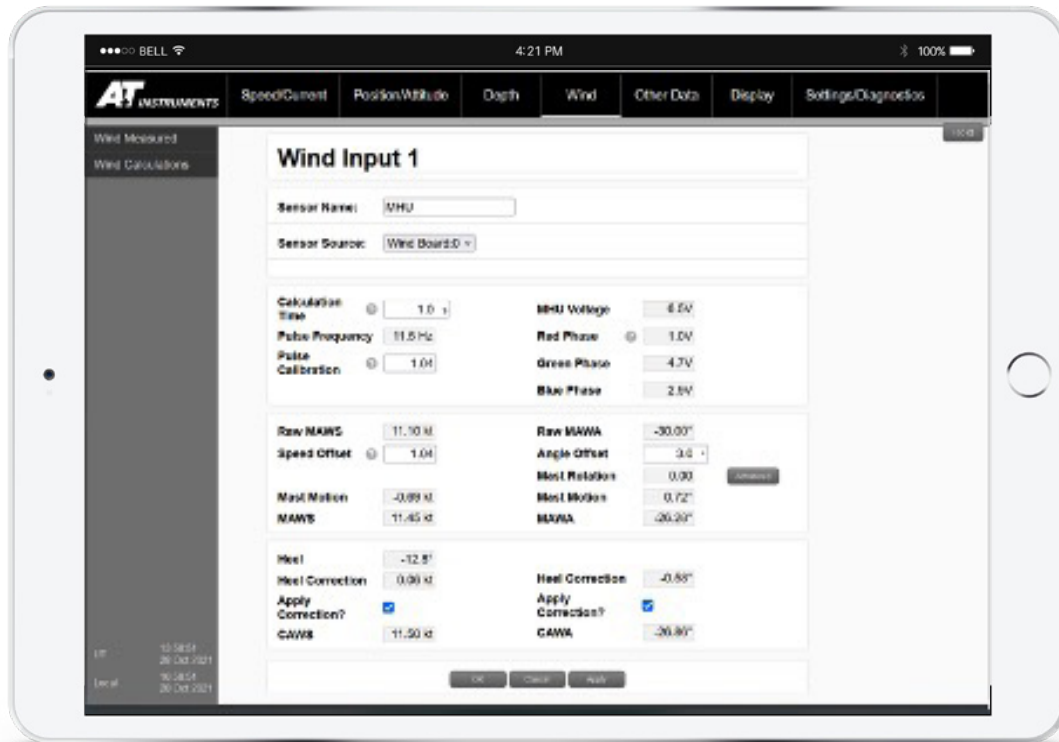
●●●○○ BELL

4:21 PM

100%

AT INSTRUMENTS

Speed/Current | Position/Attitude | Depth | Wind | Other Data | Display | Settings/Diagnostics

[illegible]

Wind Measured

Wind Calculations

Wind Input 1

Sensor Name: MHU

Sensor Source: Wind Board:0

Calculation Time 1.0 s

Pulse Frequency 11.5 Hz

Pulse Calibration 1.04

MHU Voltage 6.5V

Red Phase 1.0V

Green Phase 4.7V

Blue Phase 2.5V

Raw MAWS 11.10 kt

Speed Offset 1.04

Mast Motion -0.69 kt

MAWS 11.45 kt

Raw MAWA -30.00°

Angle Offset 3.0

Mast Rotation 0.00

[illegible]

Mast Motion 0.72°

MAWA -26.28°

Heel -12.5°

Heel Correction 0.06 kt

Apply Correction?

CAWS 11.50 kt

Heel Correction -0.58°

Apply Correction?

CAWA -26.86°

UT 15:58:51 20 Oct 2021

Local 16:58:51 20 Oct 2021

OK Cancel Apply